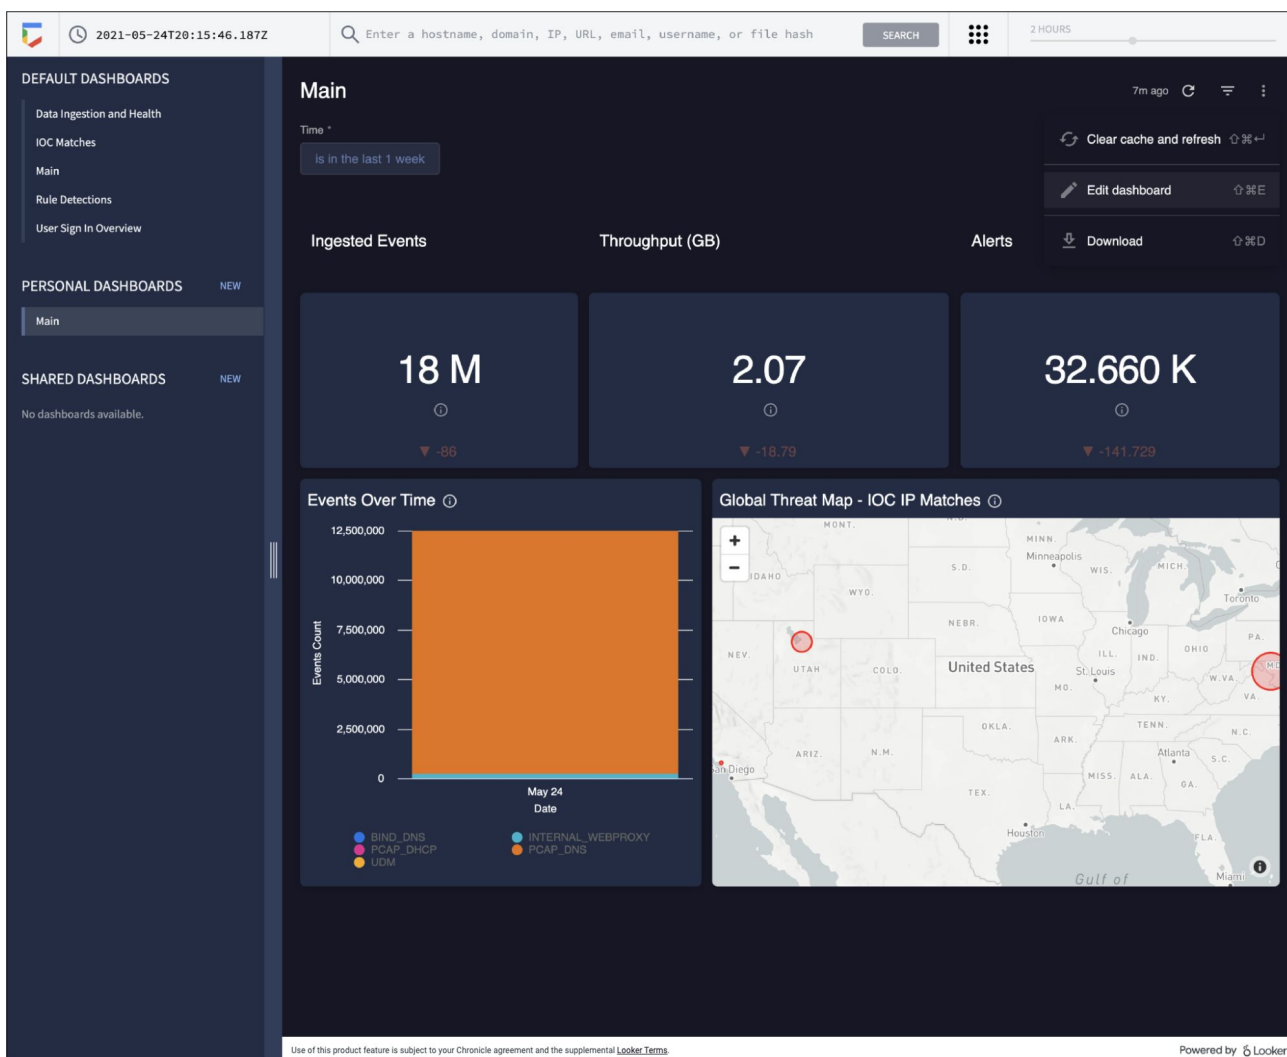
2021-05-24T20:15:46.187Z

Enter a hostname, domain, IP, URL, email, username, or file hash

SEARCH

2 HOURS

DEFAULT DASHBOARDS

Data Ingestion and Health

IOC Matches

Main

Rule Detections

User Sign In Overview

PERSONAL DASHBOARDS NEW

Main

SHARED DASHBOARDS NEW

No dashboards available.

Main

7m ago

Clear cache and refresh ⇧⌘↵

Edit dashboard ⇧⌘E

Download ⇧⌘D

Time *

is in the last 1 week

Ingested Events

Throughput (GB)

Alerts

18 M

▼ -86

2.07

▼ -18.79

32.660 K

▼ -141.729

Events Over Time

12,500,000

10,000,000

7,500,000

5,000,000

2,500,000

0

Events Count

May 24

Date

BIND_DNS

INTERNAL_WEBPROXY

PCAP_DHCP

PCAP_DNS

UDM

Global Threat Map - IOC IP Matches

+

−

MONT.

IDAHO

WYO.

S.D.

MINN.

Minneapolis

WIS.

MICH.

Toronto

NEBR.

IOWA

Chicago

PA.

NEV.

UTAH

COLO.

United States

ILL.

IND.

OHIO

St. Louis

MO.

W.VA.

KY.

VA.

OKLA.

TENN.

N.C.

ARK.

ARIZ.

N.M.

Atlanta

S.C.

San Diego

MISS.

ALA.

GA.

TEX.

LA.

Houston

FLA.

Gulf of

Miami

Use of this product feature is subject to your Chronicle agreement and the supplemental Looker Terms.

Powered by Looker